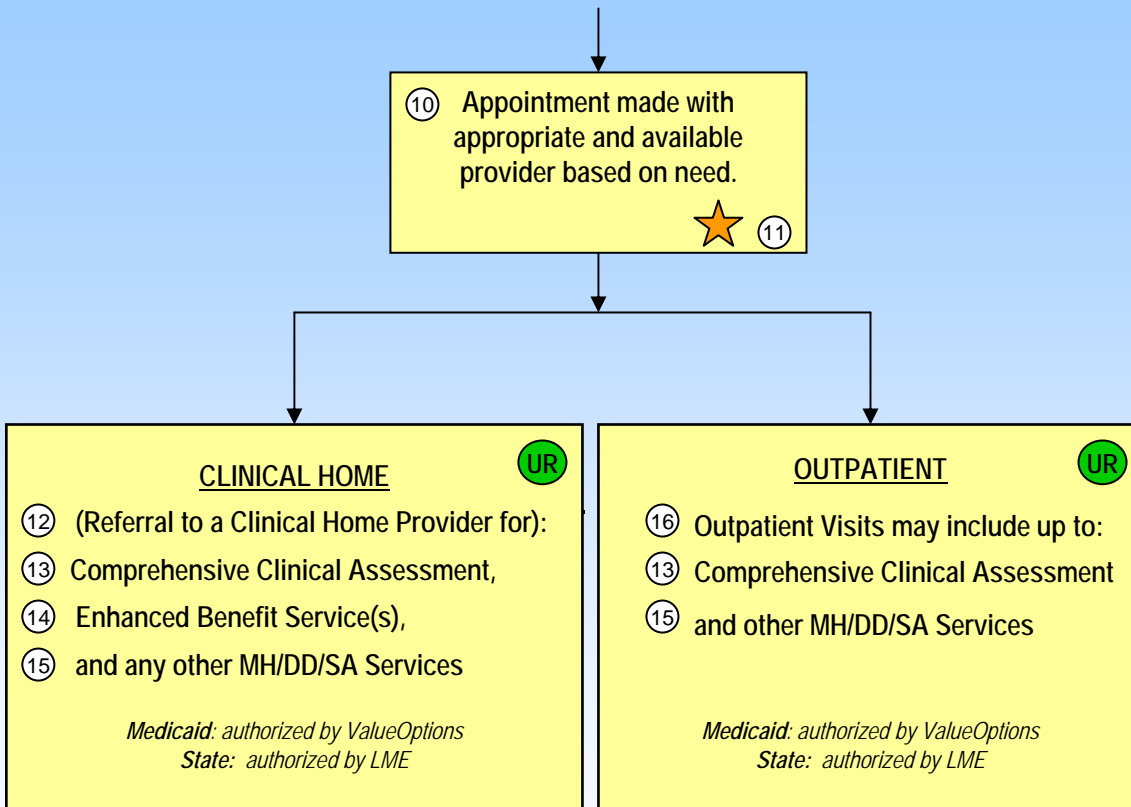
10 Appointment made with appropriate and available provider based on need.

11

CLINICAL HOME

UR

12 (Referral to a Clinical Home Provider for):

13 Comprehensive Clinical Assessment,

14 Enhanced Benefit Service(s),

15 and any other MH/DD/SA Services

Medicaid: authorized by ValueOptions
State: authorized by LME

OUTPATIENT

UR

16 Outpatient Visits may include up to:

13 Comprehensive Clinical Assessment

15 and other MH/DD/SA Services

Medicaid: authorized by ValueOptions
State: authorized by LME